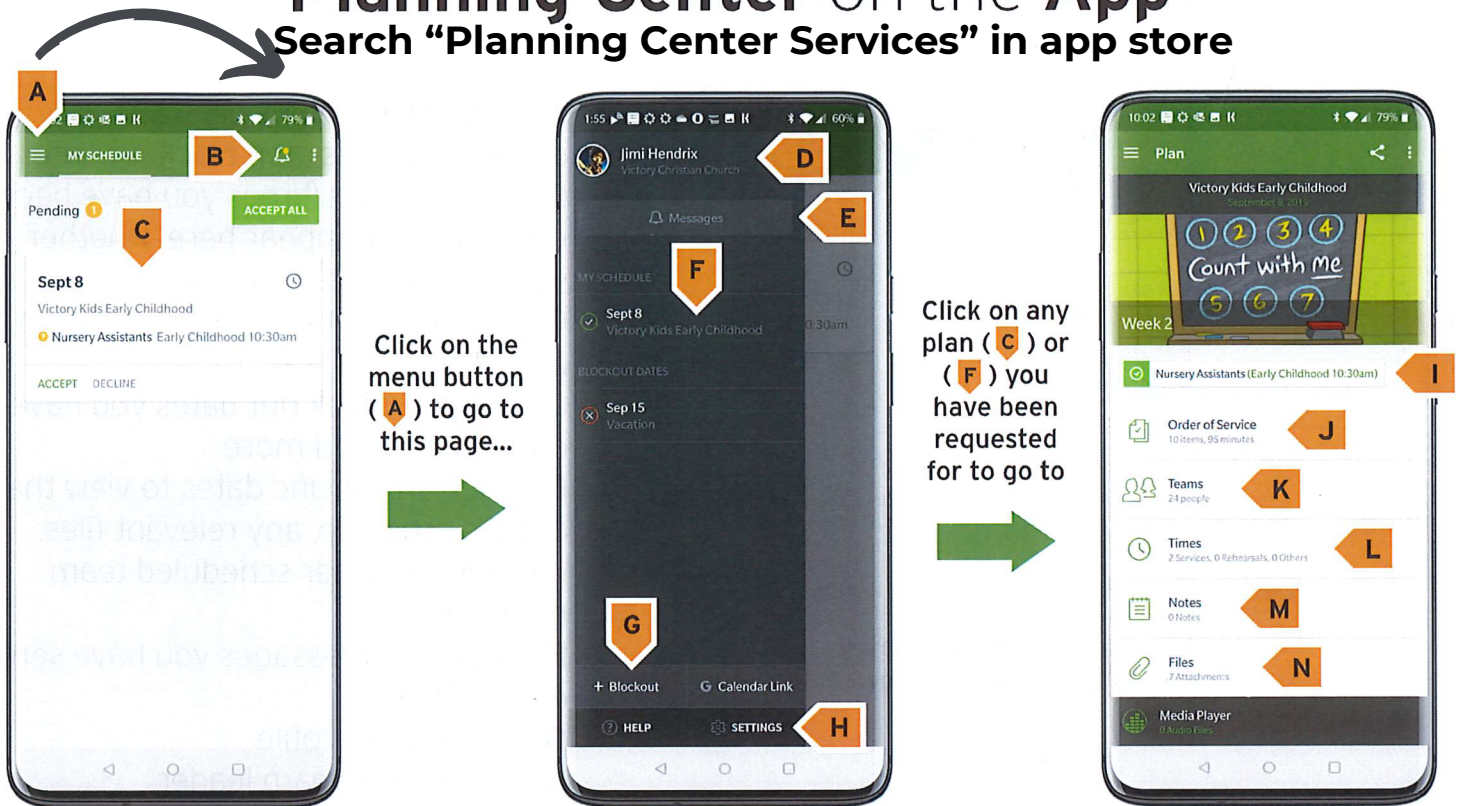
Planning Center on the App
Search "Planning Center Services" in app store

A
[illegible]2 79%
MY SCHEDULE
B
Pending 1
ACCEPT ALL
C
Sept 8
Victory Kids Early Childhood
Nursery Assistants Early Childhood 10:30am
ACCEPT DECLINE

Click on the menu button ( A ) to go to this page...

1:55 60%
Jimi Hendrix
Victory Christian Church
D
Messages
E
MY SCHEDULE
F
Sept 8
Victory Kids Early Childhood
0:30am
BLOCKOUT DATES
Sep 15
Vacation
G
+ Blockout
Calendar Link
HELP
SETTINGS
H

Click on any plan ( C ) or ( F ) you have been requested for to go to

10:02 79%
Plan
Victory Kids Early Childhood
September 8, 2019
1 2 3 4
Count with me
5 6 7
Week 2
Nursery Assistants (Early Childhood 10:30am)
I
Order of Service
10 items, 95 minutes
J
Teams
24 people
K
Times
2 Services, 0 Rehearsals, 0 Others
L
Notes
0 Notes
M
Files
7 Attachments
N
Media Player
0 Audio Files